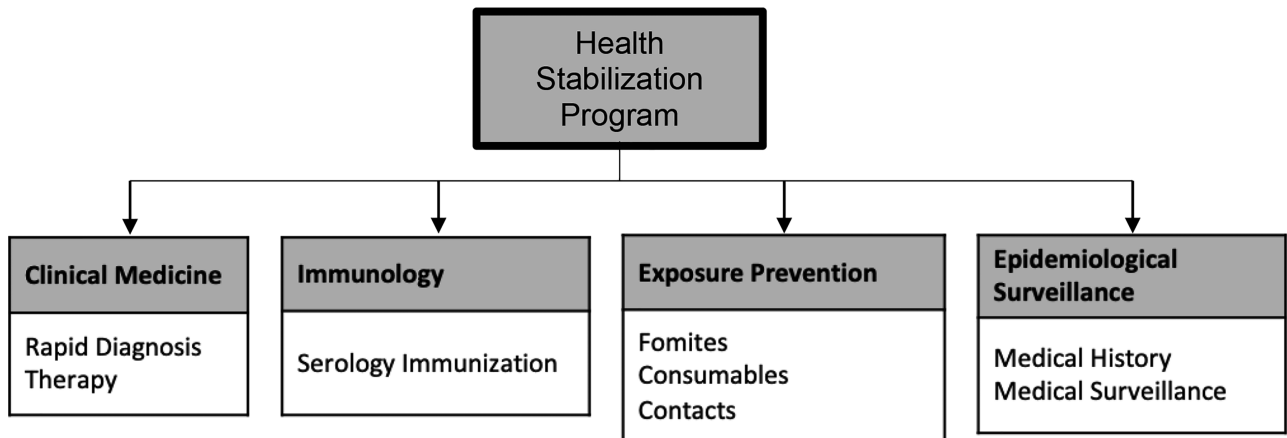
Health Stabilization Program

Clinical Medicine

Rapid Diagnosis
Therapy

Immunology

Serology Immunization

Exposure Prevention

Fomites
Consumables
Contacts

Epidemiological Surveillance

Medical History
Medical Surveillance